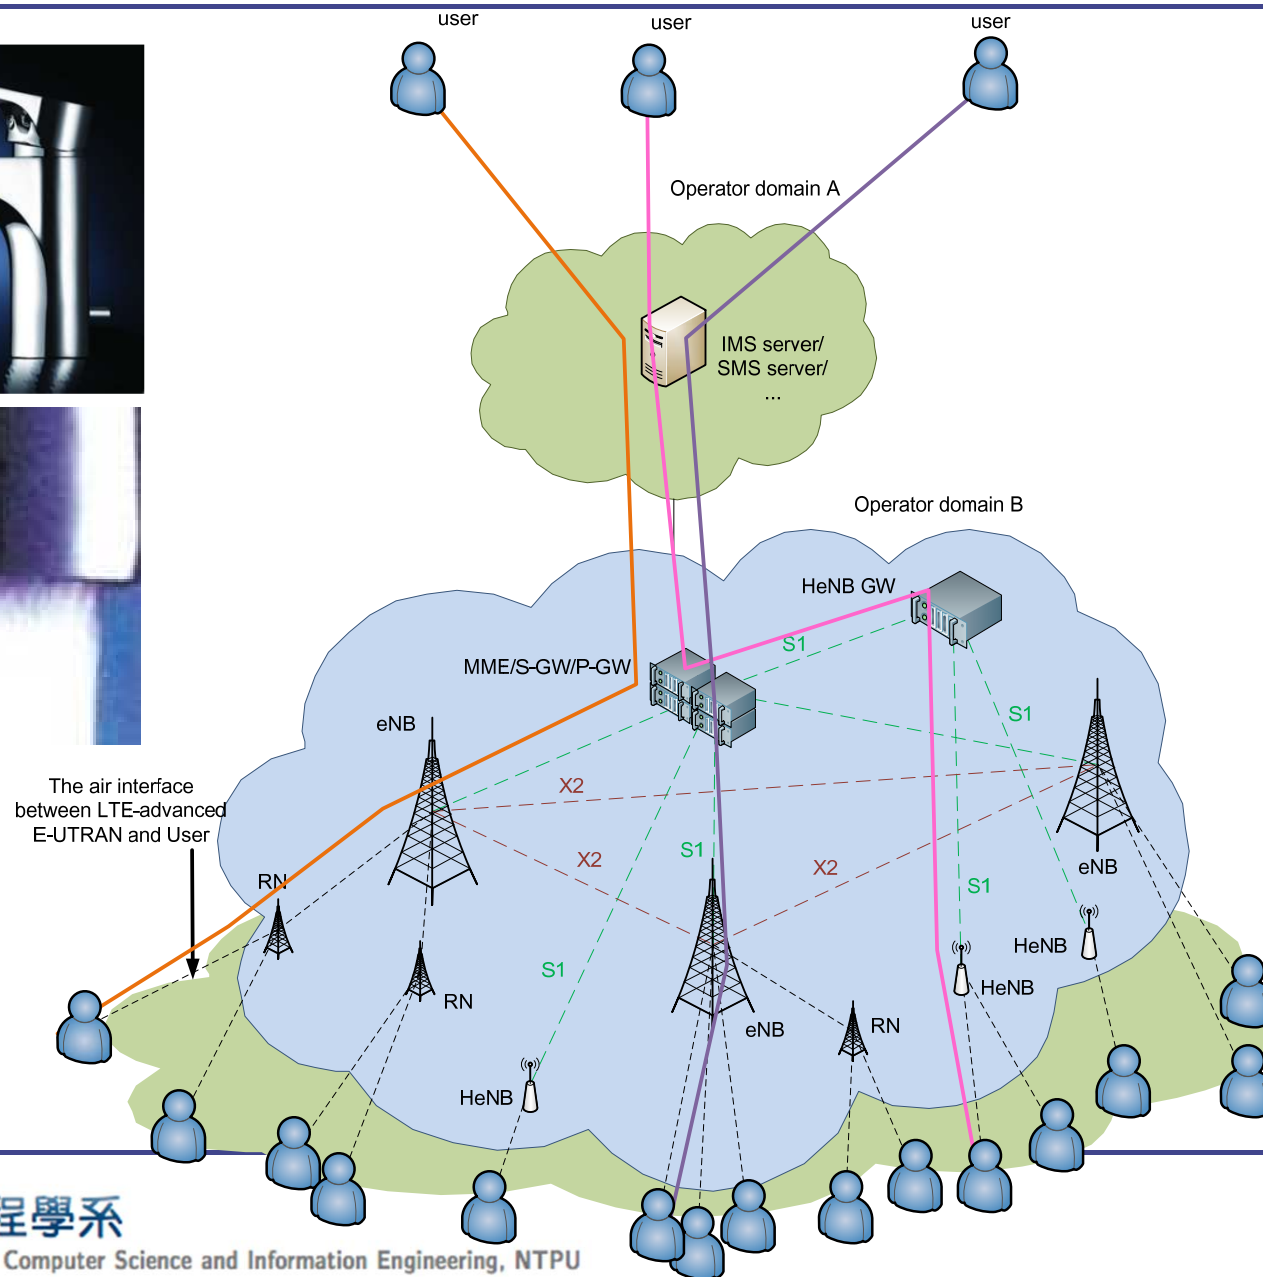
user
user
user
Operator domain A
IMS server/
SMS server/
...
Operator domain B
HeNB GW
S1
MME/S-GW/P-GW
S1
eNB
X2
The air interface between LTE-advanced E-UTRAN and User
X2
S1
X2
S1
eNB
RN
HeNB
HeNB
S1
RN
eNB
RN
HeNB
程學系
Computer Science and Information Engineering, NTPU